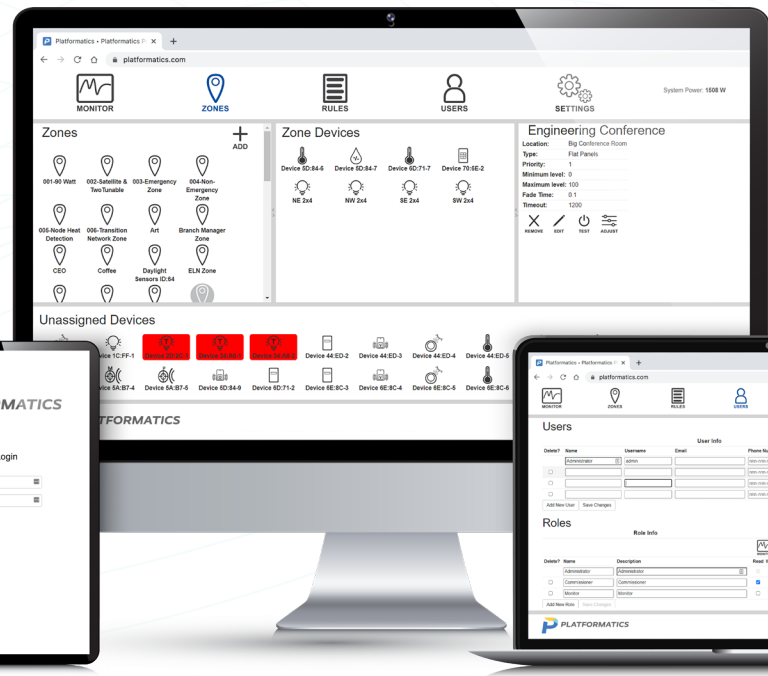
Platformatics • Platformatics P ×  +

platformatics.com

MONITOR

ZONES

RULES

USERS

SETTINGS

System Power: 1608 W

Zones

ADD

001-90 Watt

002-Satellite & TwoTunable

003-Emergency Zone

004-Non-Emergency Zone

005-Node Heat Detection

006-Transition Network Zone

Art

Branch Manager Zone

CEO

Coffee

Daylight Sensors ID:64

ELN Zone

Zone Devices

Device 6D:84-6

Device 5D:84-7

Device 6D:71-7

Device 70:5E-2

NE 2x4

NW 2x4

SE 2x4

SW 2x4

Engineering Conference

| | |
|---|---|
| Location: | Big Conference Room |
| Type: | Flat Panels |
| Priority: | 1 |
| Minimum level: | 0 |
| Maximum level: | 100 |
| Fade Time: | 0.1 |
| Timeout: | 1200 |

REMOVE EDIT TEST ADJUST

Unassigned Devices

Device 1C:FF-1

Device 5A:B7-4

Device 5A:B7-5

Device 6D:84-9

Device 6D:71-2

Device 6E:8C-3

Device 44:ED-2

Device 44:ED-3

Device 44:ED-4

Device 44:ED-5

Device 6E:8C-4

Device 6E:8C-5

Device 6E:8C-6

PLATFORMATICS

MATICS

Login

Platformatics • Platformatics P ×  +

platformatics.com

MONITOR

ZONES

RULES

USERS

Users

User Info

| Delete? | Name | Username | Email | Phone Nu |
|---|---|---|---|---|
| | Administrator | admin | | |
| ☐ | | | | |
| ☐ | | | | |
| ☐ | | | | |

Add New User  Save Changes

Roles

Role Info

| Delete? | Name | Description | Read |
|---|---|---|---|
| | Administrator | Administrator | |
| ☐ | Commissioner | Commissioner | ☑ |
| ☐ | Monitor | Monitor | ☐ |

Add New Role  Save Changes

PLATFORMATICS